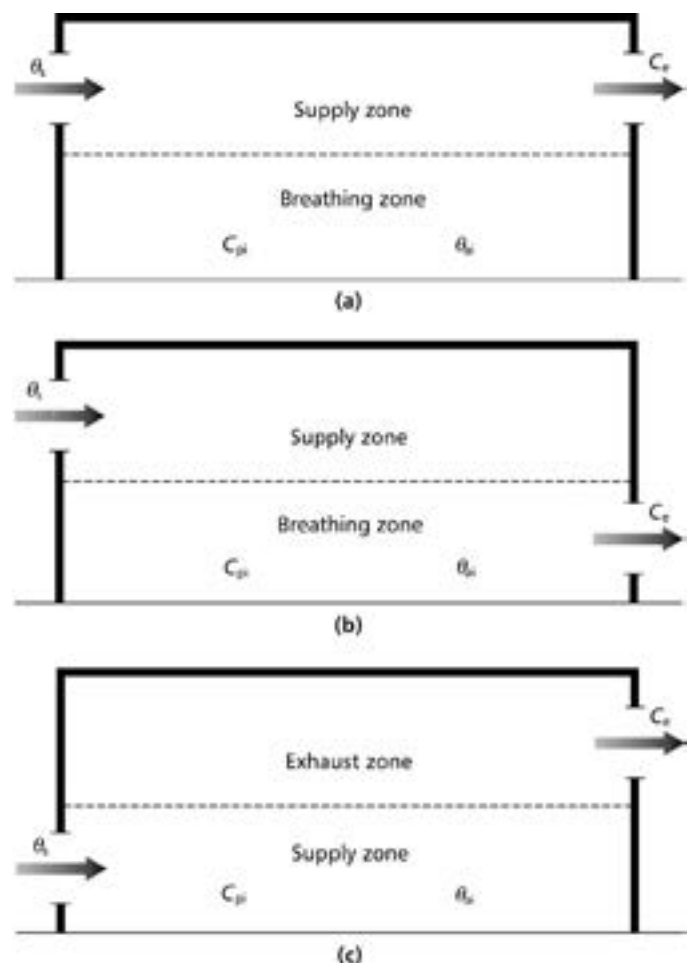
$\theta_i$

$C_e$

Supply zone

Breathing zone

$C_{pi}$

$\theta_a$

(a)

$\theta_i$

Supply zone

Breathing zone

$C_e$

$C_{pi}$

$\theta_a$

(b)

$C_e$

Exhaust zone

$\theta_i$

Supply zone

$C_{pi}$

$\theta_a$

(c)